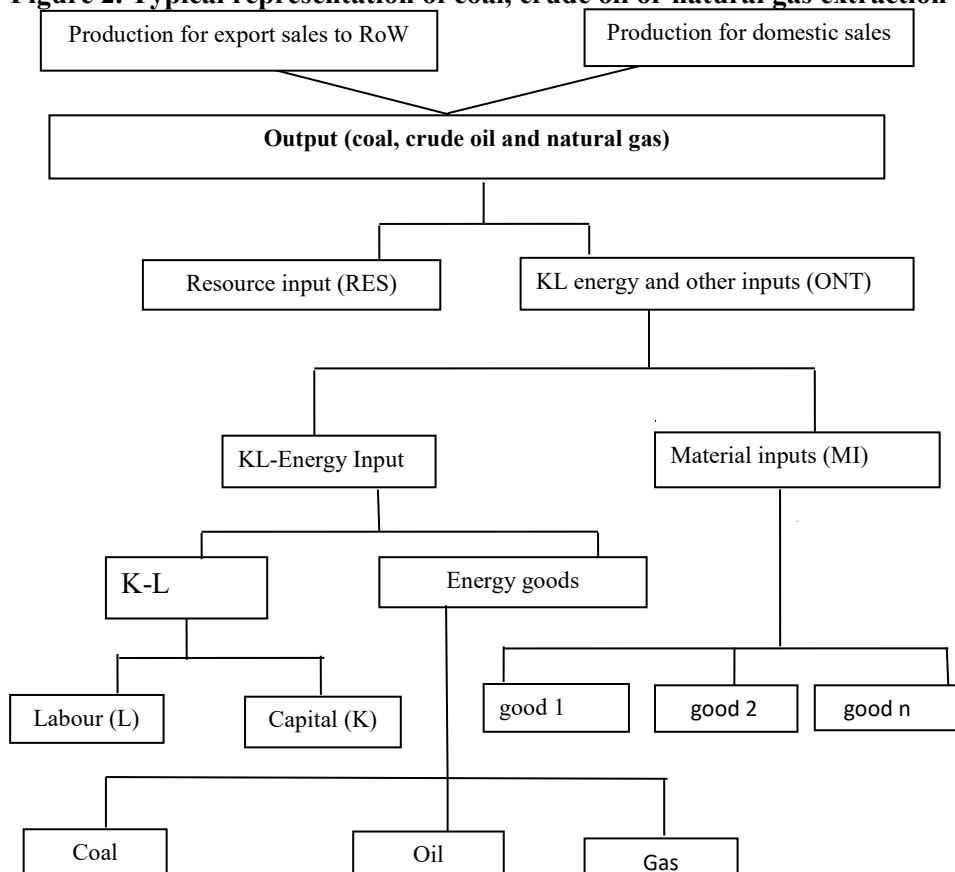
Figure 2: Typical representation of coal, crude oil or natural gas extraction

Production for export sales to RoW

Production for domestic sales

Output (coal, crude oil and natural gas)

Resource input (RES)

KL energy and other inputs (ONT)

KL-Energy Input

Material inputs (MI)

K-L

Energy goods

good 1

good 2

good n

Labour (L)

Capital (K)

Coal

Oil

Gas